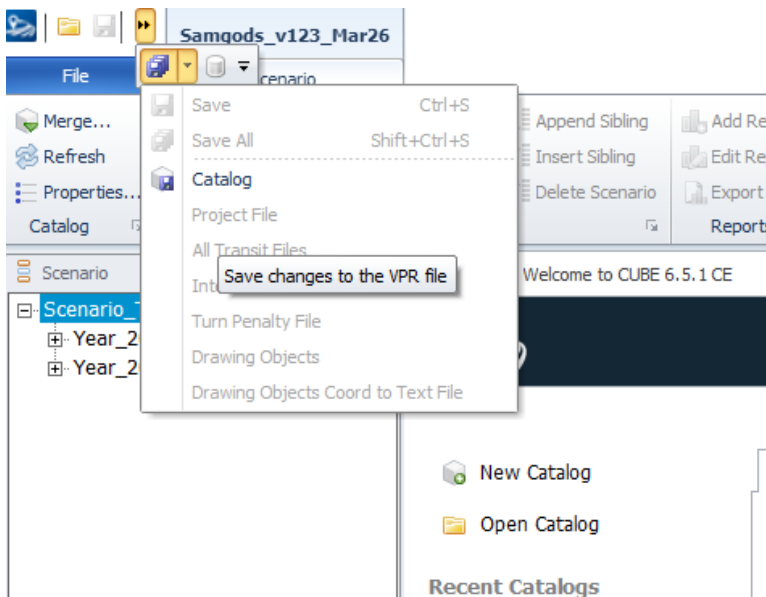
Samgods_v123_Mar26

File

cenario

Merge...

Refresh

Properties...

Catalog

Save Ctrl+S

Save All Shift+Ctrl+S

Catalog

Project File

All Transit Files

Int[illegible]

Save changes to the VPR file

Turn Penalty File

Drawing Objects

Drawing Objects Coord to Text File

Append Sibling

Insert Sibling

Delete Scenario

Add Re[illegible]

Edit Re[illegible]

Export

Report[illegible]

Scenario

Scenario_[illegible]

Year_2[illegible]

Year_2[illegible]

Welcome to CUBE 6.5.1 CE

New Catalog

Open Catalog

Recent Catalogs